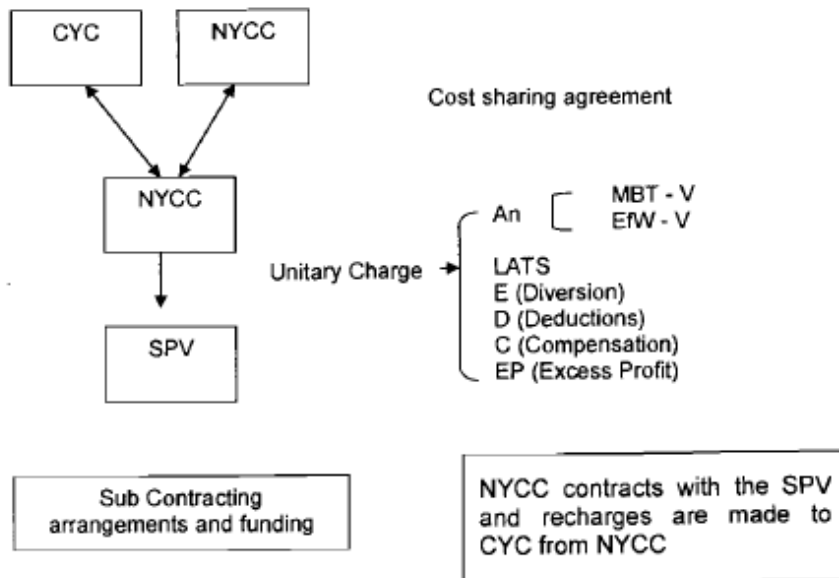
CYC

NYCC

Cost sharing agreement

NYCC

Unitary Charge

An

MBT - V
EfW - V

LATS
E (Diversion)
D (Deductions)
C (Compensation)
EP (Excess Profit)

SPV

Sub Contracting arrangements and funding

NYCC contracts with the SPV and recharges are made to CYC from NYCC